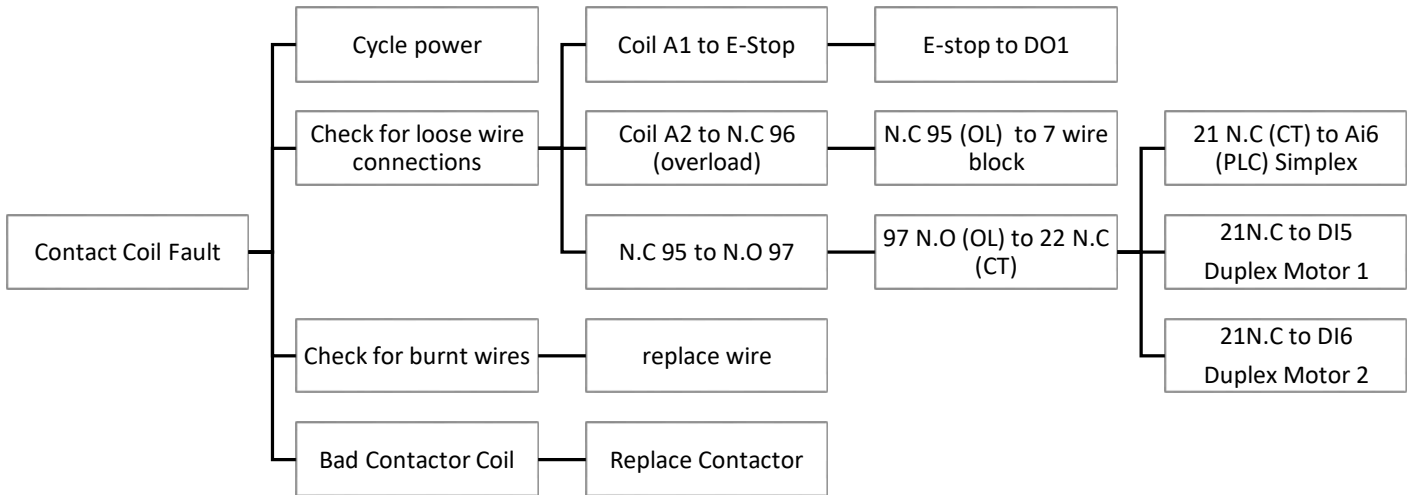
Contact Coil Fault

Cycle power

Check for loose wire connections

Check for burnt wires

Bad Contactor Coil

Coil A1 to E-Stop

Coil A2 to N.C 96 (overload)

N.C 95 to N.O 97

replace wire

Replace Contactor

E-stop to DO1

N.C 95 (OL) to 7 wire block

97 N.O (OL) to 22 N.C (CT)

21 N.C (CT) to Ai6 (PLC) Simplex

21N.C to DI5
Duplex Motor 1

21N.C to DI6
Duplex Motor 2